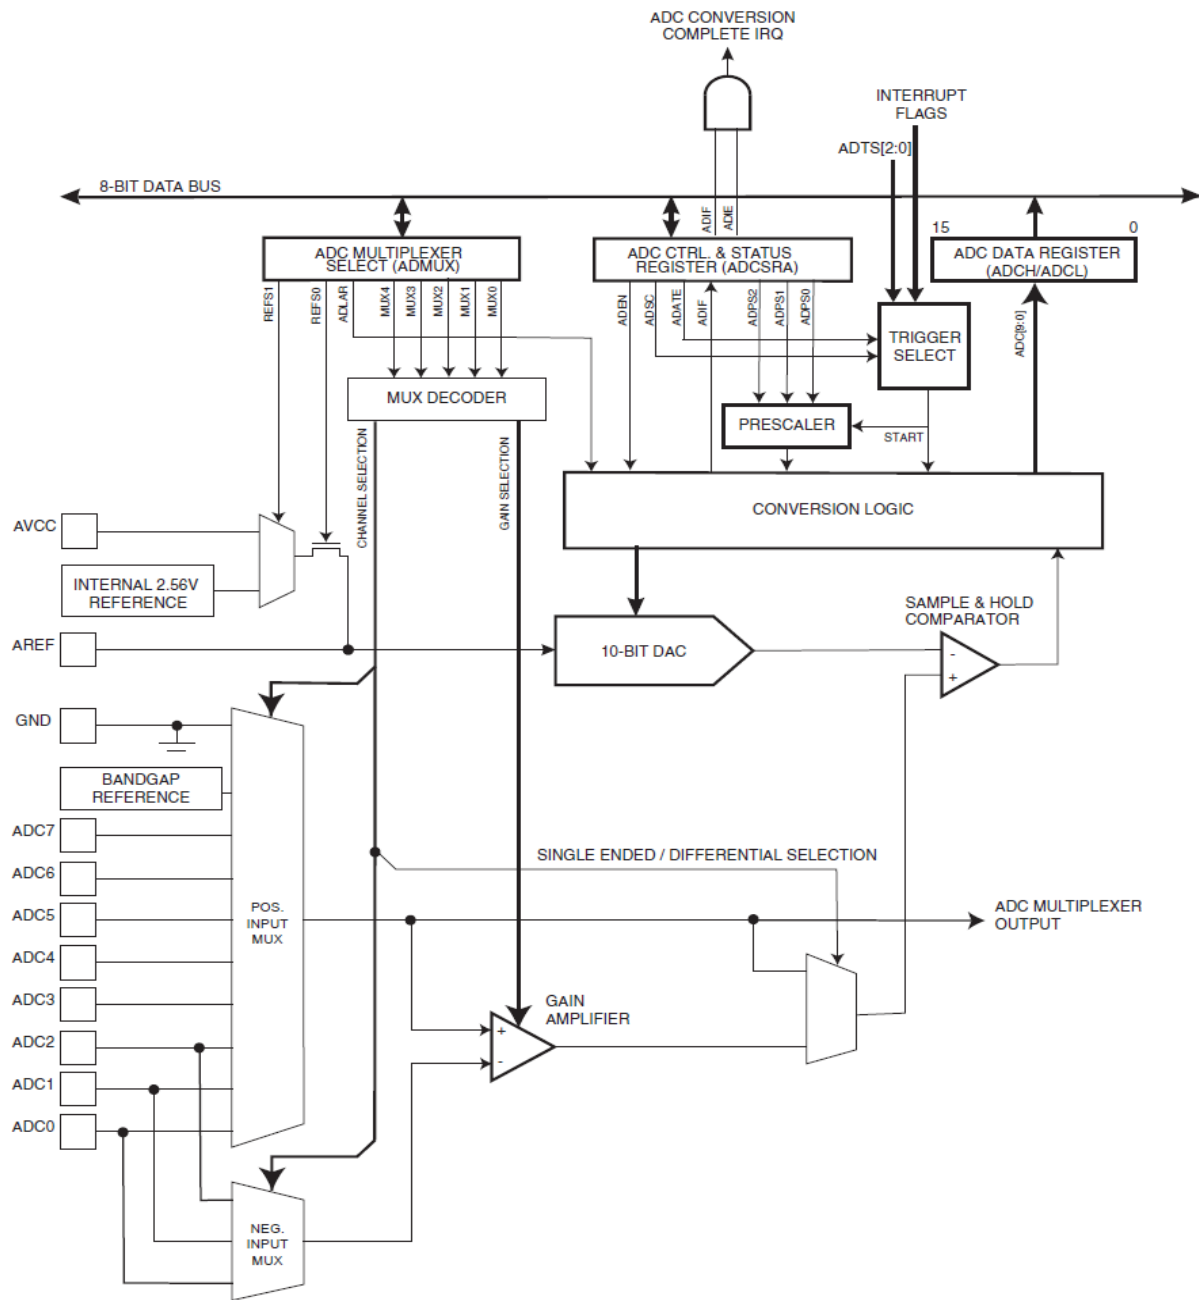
ADC CONVERSION
COMPLETE IRQ

INTERRUPT
FLAGS

ADTS[2:0]

8-BIT DATA BUS

ADIF
ADIE

15
0

ADC MULTIPLEXER
SELECT (ADMUX)

ADC CTRL. & STATUS
REGISTER (ADCSRA)

ADC DATA REGISTER
(ADCH/ADCL)

REFS1
REFS0
ADLAR
MUX4
MUX3
MUX2
MUX1
MUX0

ADEN
ADSC
ADATE
ADIF
ADPS2
ADPS1
ADPS0

ADC[9:0]

TRIGGER
SELECT

MUX DECODER

PRESCALER

START

CHANNEL SELECTION

GAIN SELECTION

CONVERSION LOGIC

AVCC

INTERNAL 2.56V
REFERENCE

AREF

10-BIT DAC

SAMPLE & HOLD
COMPARATOR

-
+

GND

BANDGAP
REFERENCE

ADC7

ADC6

ADC5

ADC4

ADC3

ADC2

ADC1

ADC0

SINGLE ENDED / DIFFERENTIAL SELECTION

POS.
INPUT
MUX

ADC MULTIPLEXER
OUTPUT

GAIN
AMPLIFIER

+
-

NEG.
INPUT
MUX